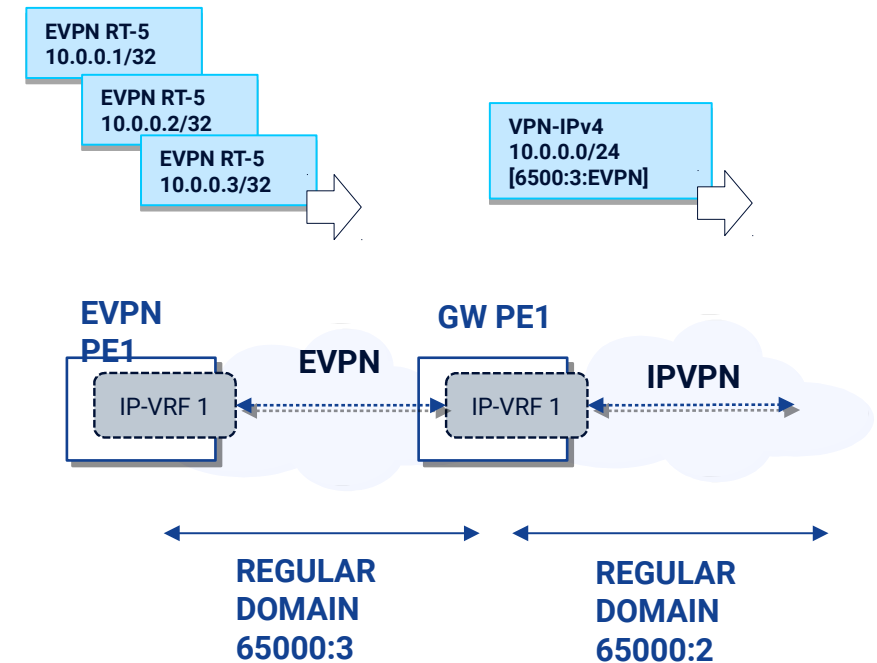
EVPN RT-5
10.0.0.1/32

EVPN RT-5
10.0.0.2/32

EVPN RT-5
10.0.0.3/32

VPN-IPv4
10.0.0.0/24
[6500:3:EVPN]

EVPN PE1

IP-VRF 1

EVPN

GW PE1

IP-VRF 1

IPVPN

REGULAR DOMAIN 65000:3

REGULAR DOMAIN 65000:2